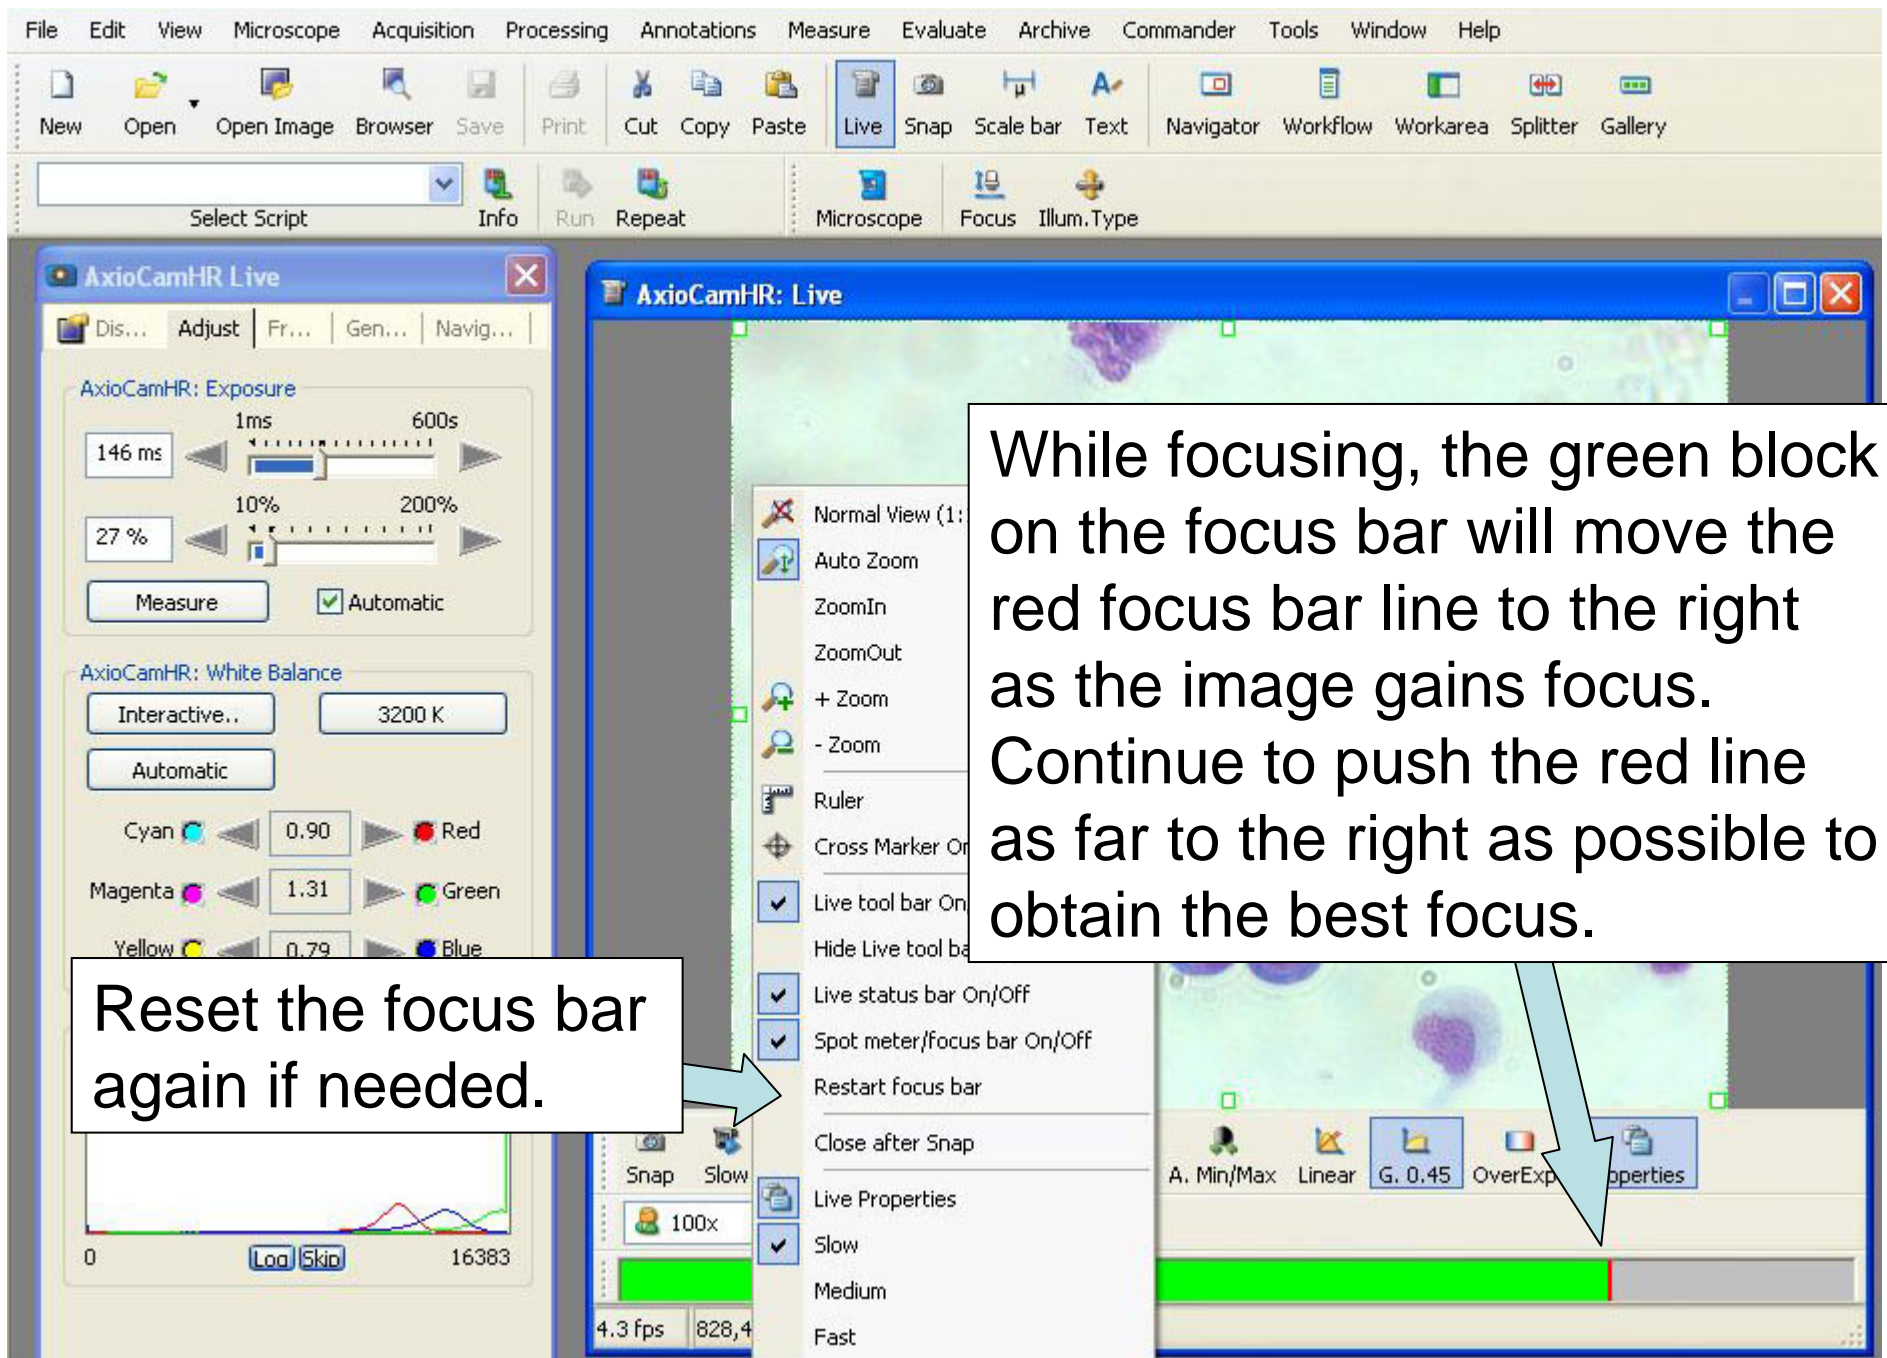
File Edit View Microscope Acquisition Processing Annotations Measure Evaluate Archive Commander Tools Window Help

New Open Open Image Browser Save Print Cut Copy Paste Live Snap Scale bar Text Navigator Workflow Workarea Splitter Gallery

Select Script Info Run Repeat Microscope Focus Illum.Type

AxioCamHR Live

Dis... Adjust Fr... Gen... Navig...

AxioCamHR: Exposure

1ms 600s

146 ms

10% 200%

27 %

Measure Automatic

AxioCamHR: White Balance

Interactive.. 3200 K

Automatic

Cyan 0.90 Red

Magenta 1.31 Green

Yellow 0.79 Blue

0 Log Skip 16383

AxioCamHR: Live

Normal View (1:

Auto Zoom

ZoomIn

ZoomOut

+ Zoom

- Zoom

Ruler

Cross Marker On

Live tool bar On

Hide Live tool ba

Live status bar On/Off

Spot meter/focus bar On/Off

Restart focus bar

Close after Snap

Live Properties

Slow

Medium

Fast

Snap Slow

100x

4.3 fps 828,4

A. Min/Max Linear G. 0.45 OverExp perties

While focusing, the green block on the focus bar will move the red focus bar line to the right as the image gains focus. Continue to push the red line as far to the right as possible to obtain the best focus.

Reset the focus bar again if needed.